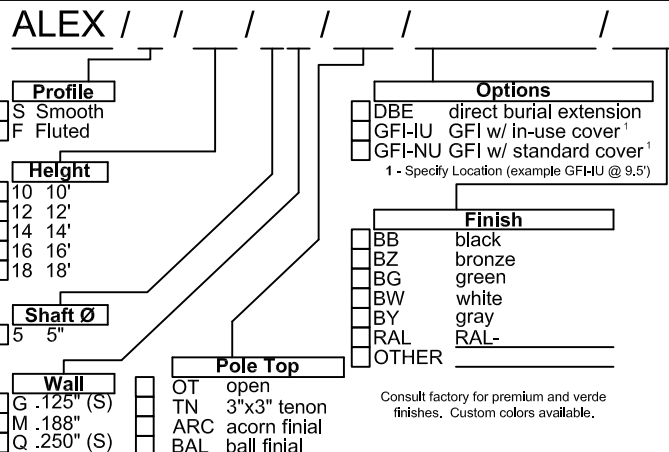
ALEX / / / / / /

Profile
S Smooth
F Fluted

Height
10 10'
12 12'
14 14'
16 16'
18 18'

Shaft Ø
5 5"

Wall
G .125" (S)
M .188"
Q .250" (S)

Pole Top
OT open
TN 3"x3" tenon
ARC acorn finial
BAL ball finial

Options
DBE direct burial extension
GFI-IU GFI w/ in-use cover $^1$
GFI-NU GFI w/ standard cover $^1$
1 - Specify Location (example GFI-IU @ 9.5')

Finish
BB black
BZ bronze
BG green
BW white
BY gray
RAL RAL-
OTHER

Consult factory for premium and verde finishes. Custom colors available.